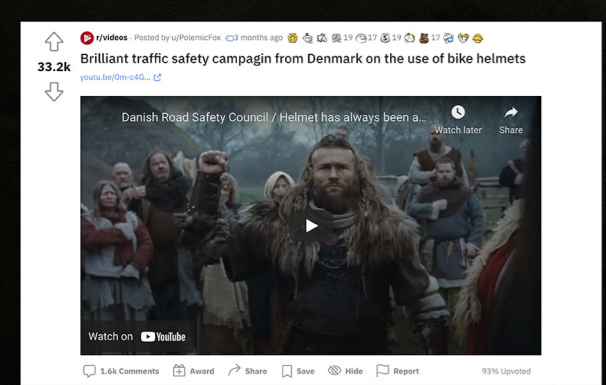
33.2k

r/videos · Posted by u/PolemicFox 3 months ago 19 17 19 17

Brilliant traffic safety campaign from Denmark on the use of bike helmets

youtu.be/0m-c4G...

Danish Road Safety Council / Helmet has always been a...

Watch later

Share

Watch on YouTube

1.6k Comments Award Share Save Hide Report 93% Upvoted